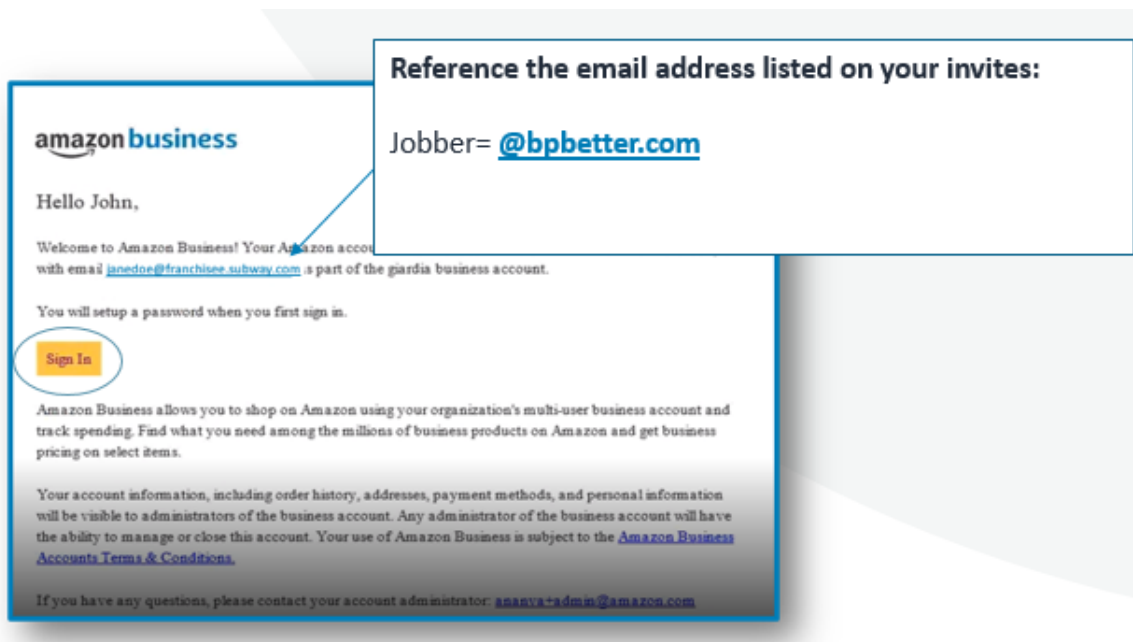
Reference the email address listed on your invites:

Jobber= @bpbetter.com

amazon business

Hello John,

Welcome to Amazon Business! Your Amazon accou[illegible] with email janedoe@franchisee.subway.com is part of the giardia business account.

You will setup a password when you first sign in.

Sign In

Amazon Business allows you to shop on Amazon using your organization's multi-user business account and track spending. Find what you need among the millions of business products on Amazon and get business pricing on select items.

Your account information, including order history, addresses, payment methods, and personal information will be visible to administrators of the business account. Any administrator of the business account will have the ability to manage or close this account. Your use of Amazon Business is subject to the Amazon Business Accounts Terms & Conditions.

If you have any questions, please contact your account administrator: ananya+admin@amazon.com